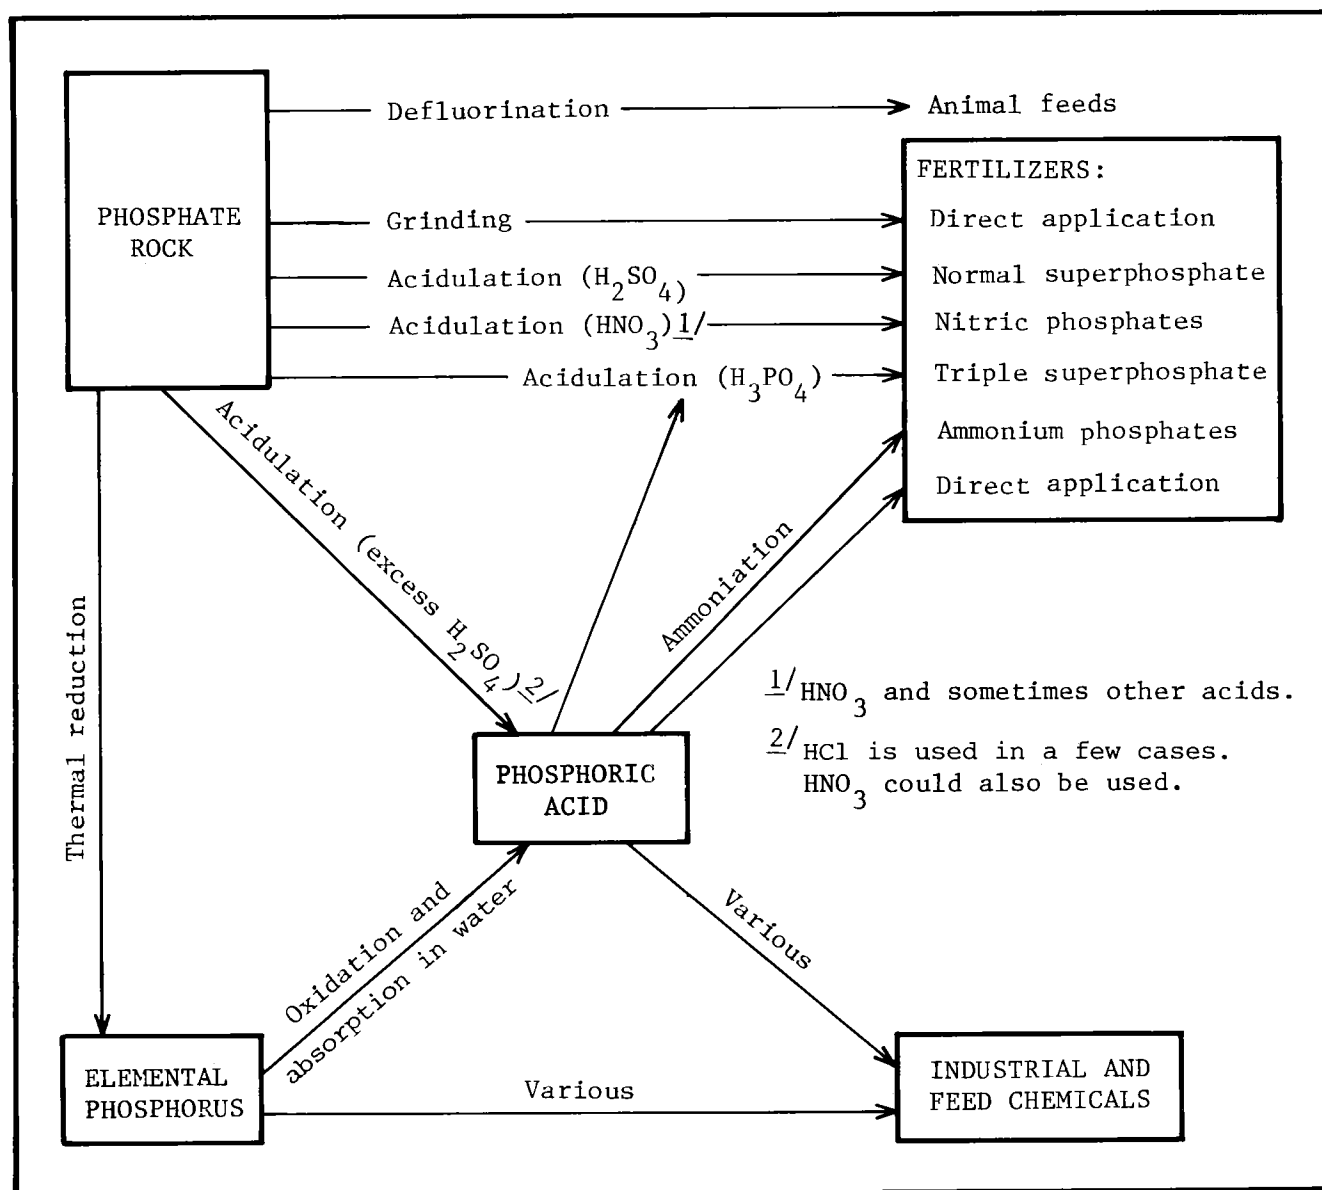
PHOSPHATE ROCK

Defluorination

Animal feeds

Grinding

Acidulation ($H_2SO_4$)

Acidulation ($HNO_3$) 1/

Acidulation ($H_3PO_4$)

FERTILIZERS:
Direct application
Normal superphosphate
Nitric phosphates
Triple superphosphate
Ammonium phosphates
Direct application

Acidulation (excess $H_2SO_4$) 2/

Ammoniation

Thermal reduction

PHOSPHORIC ACID

1/ $HNO_3$ and sometimes other acids.

2/ HCl is used in a few cases. $HNO_3$ could also be used.

Oxidation and absorption in water

Various

ELEMENTAL PHOSPHORUS

Various

INDUSTRIAL AND FEED CHEMICALS